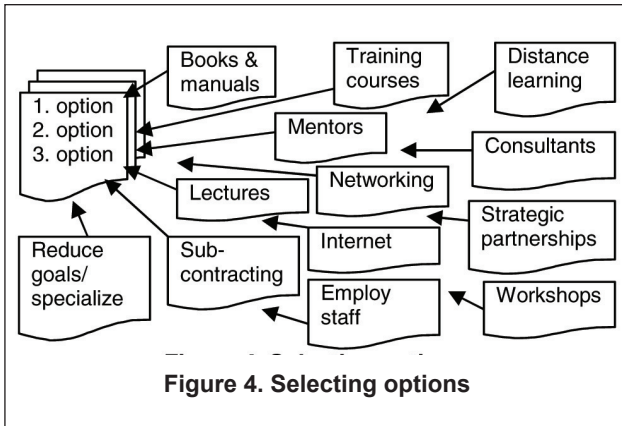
1. option
2. option
3. option

Books & manuals

Training courses

Distance learning

Mentors

Consultants

Networking

Lectures

Strategic partnerships

Internet

Reduce goals/ specialize

Sub-contracting

Employ staff

Workshops

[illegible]

Figure 4. Selecting options